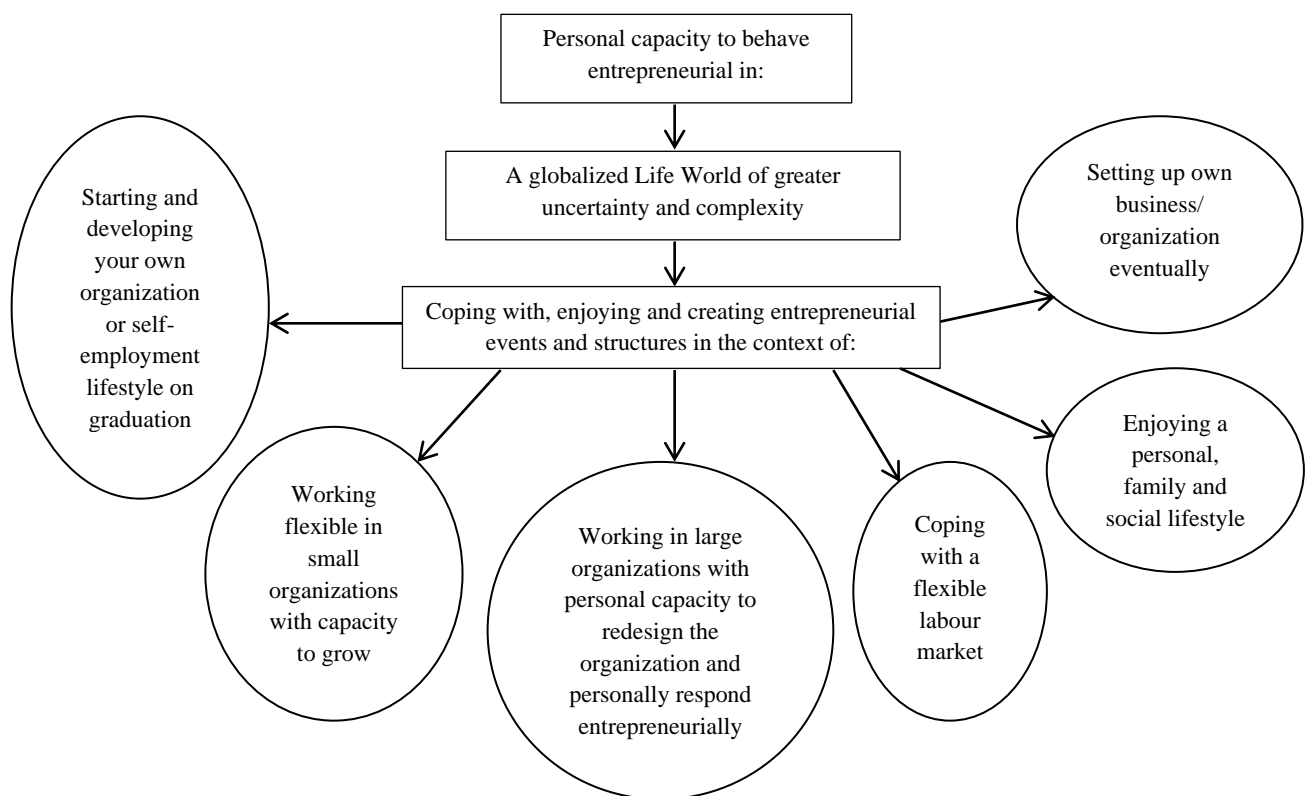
Personal capacity to behave entrepreneurial in:

A globalized Life World of greater uncertainty and complexity

Coping with, enjoying and creating entrepreneurial events and structures in the context of:

Starting and developing your own organization or self-employment lifestyle on graduation

Setting up own business/ organization eventually

Enjoying a personal, family and social lifestyle

Working flexible in small organizations with capacity to grow

Working in large organizations with personal capacity to redesign the organization and personally respond entrepreneurially

Coping with a flexible labour market